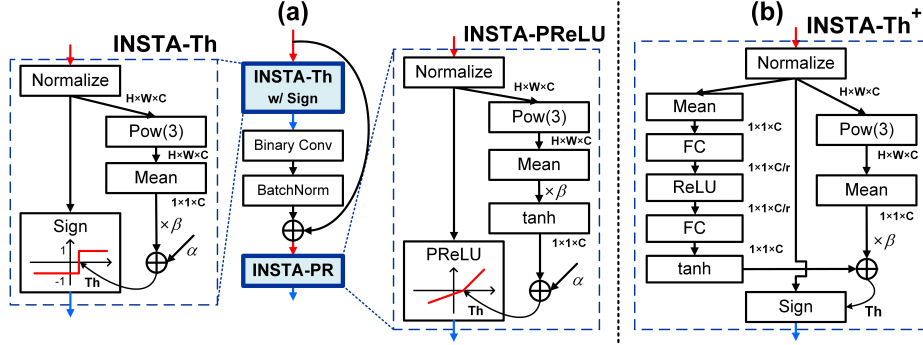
(a)

INSTA-Th

Normalize

H×W×C

Pow(3)

H×W×C

Mean

1×1×C

$\times\beta$

Sign

1

-1

Th

$\alpha$

INSTA-Th w/ Sign

Binary Conv

BatchNorm

INSTA-PR

INSTA-PReLU

Normalize

H×W×C

Pow(3)

H×W×C

Mean

$\times\beta$

tanh

1×1×C

PReLU

Th

$\alpha$

(b)

INSTA-Th$^+$

Normalize

H×W×C

Mean

1×1×C

FC

1×1×C/r

ReLU

1×1×C/r

FC

1×1×C

tanh

Pow(3)

H×W×C

Mean

1×1×C

$\times\beta$

Sign

Th